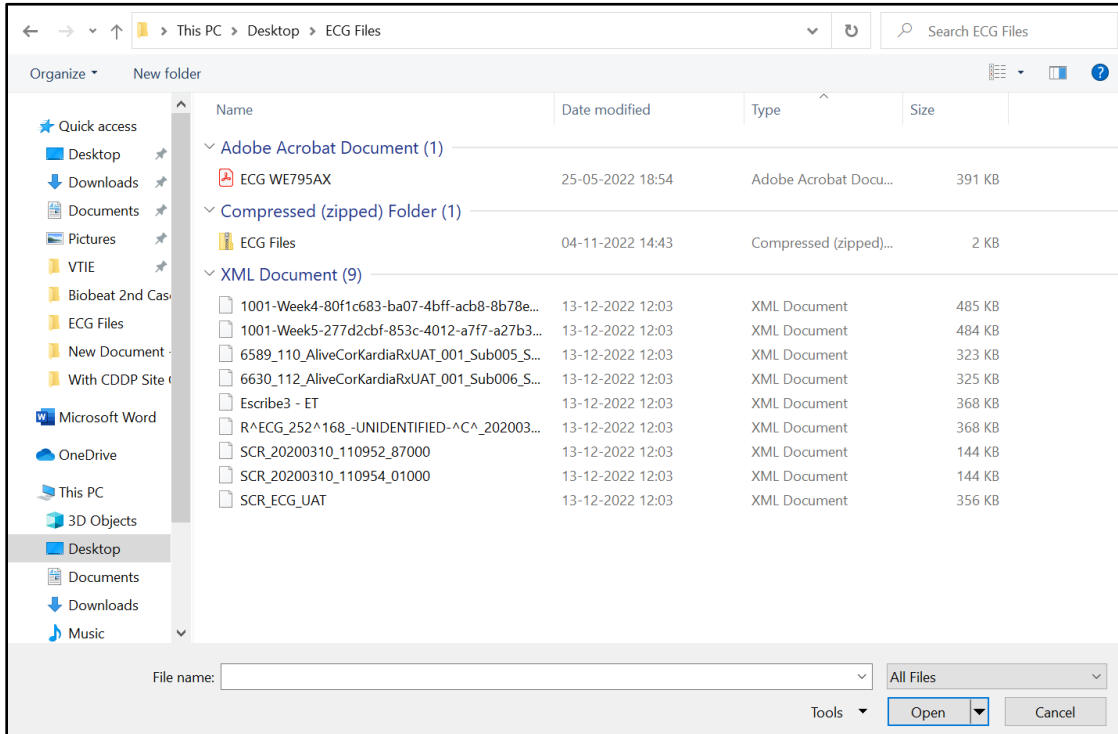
This PC > Desktop > ECG Files

Search ECG Files

Organize ▾ New folder

Quick access
Desktop
Downloads
Documents
Pictures
VTIE
Biobeat 2nd Cas
ECG Files
New Document
With CDDP Site
Microsoft Word
OneDrive
This PC
3D Objects
Desktop
Documents
Downloads
Music

| Name | Date modified | Type | Size |
|---|---|---|---|
| Adobe Acrobat Document (1) | | | |
| ECG WE795AX | 25-05-2022 18:54 | Adobe Acrobat Docu... | 391 KB |
| Compressed (zipped) Folder (1) | | | |
| ECG Files | 04-11-2022 14:43 | Compressed (zipped)... | 2 KB |
| XML Document (9) | | | |
| 1001-Week4-80f1c683-ba07-4bff-acb8-8b78e... | 13-12-2022 12:03 | XML Document | 485 KB |
| 1001-Week5-277d2cbf-853c-4012-a7f7-a27b3... | 13-12-2022 12:03 | XML Document | 484 KB |
| 6589_110_AliveCorKardiaRxUAT_001_Sub005_S... | 13-12-2022 12:03 | XML Document | 323 KB |
| 6630_112_AliveCorKardiaRxUAT_001_Sub006_S... | 13-12-2022 12:03 | XML Document | 325 KB |
| Escribe3 - ET | 13-12-2022 12:03 | XML Document | 368 KB |
| R^ECG_252^168_-UNIDENTIFIED-^C^_202003... | 13-12-2022 12:03 | XML Document | 368 KB |
| SCR_20200310_110952_87000 | 13-12-2022 12:03 | XML Document | 144 KB |
| SCR_20200310_110954_01000 | 13-12-2022 12:03 | XML Document | 144 KB |
| SCR_ECG_UAT | 13-12-2022 12:03 | XML Document | 356 KB |

File name:
All Files
Tools ▾
Open
Cancel